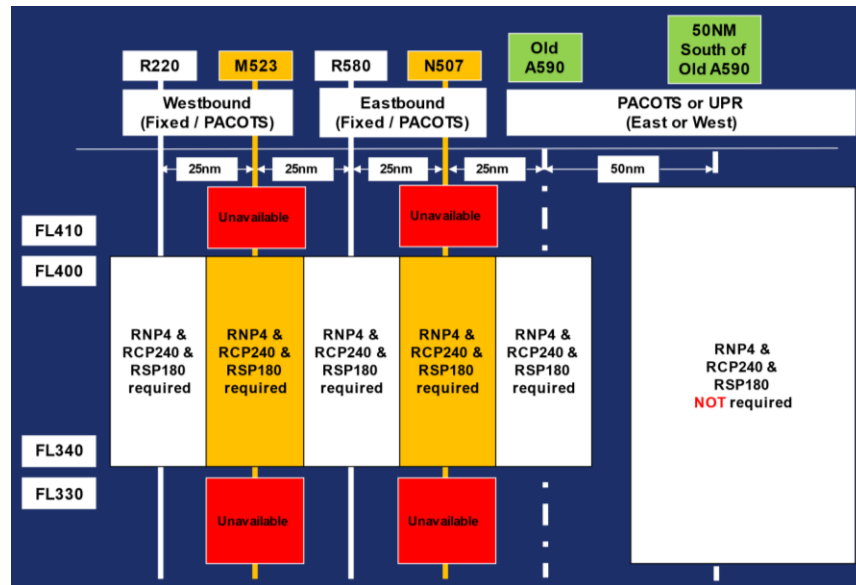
R220
M523
R580
N507
Old A590
50NM South of Old A590

Westbound (Fixed / PACOTS)
Eastbound (Fixed / PACOTS)
PACOTS or UPR (East or West)

25nm
25nm
25nm
25nm
50nm

FL410
FL400
FL340
FL330

Unavailable
Unavailable

RNP4 & RCP240 & RSP180 required
RNP4 & RCP240 & RSP180 required
RNP4 & RCP240 & RSP180 required
RNP4 & RCP240 & RSP180 required
RNP4 & RCP240 & RSP180 required
RNP4 & RCP240 & RSP180 NOT required

Unavailable
Unavailable